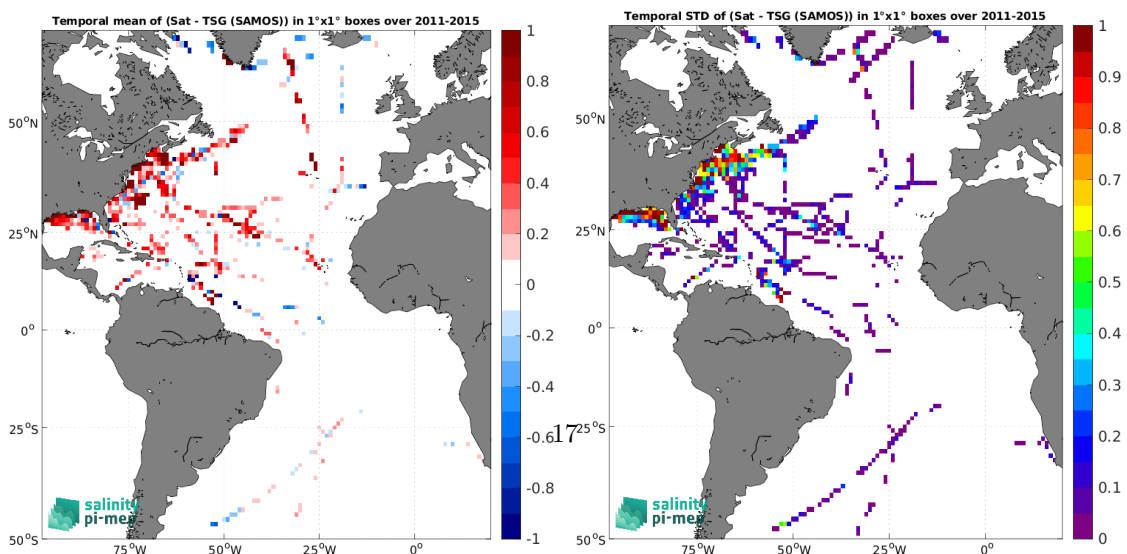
Temporal mean of (Sat - TSG (SAMOS)) in 1°x1° boxes over 2011-2015

50°N
25°N
0°
25°S
50°S
75°W
50°W
25°W
0°

1
0.8
0.6
0.4
0.2
0
-0.2
-0.4
-0.6
-0.8
-1

salinity
pi-mep

17

Temporal STD of (Sat - TSG (SAMOS)) in 1°x1° boxes over 2011-2015

50°N
25°N
0°
25°S
50°S
75°W
50°W
25°W
0°

1
0.9
0.8
0.7
0.6
0.5
0.4
0.3
0.2
0.1
0

salinity
pi-mep